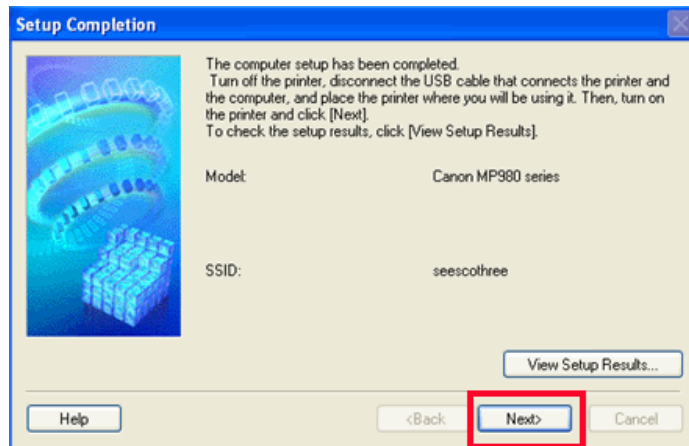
Setup Completion

The computer setup has been completed.
Turn off the printer, disconnect the USB cable that connects the printer and the computer, and place the printer where you will be using it. Then, turn on the printer and click [Next].
To check the setup results, click [View Setup Results].

Model: Canon MP980 series

SSID: seescothree

View Setup Results...

Help

<Back

Next>

Cancel